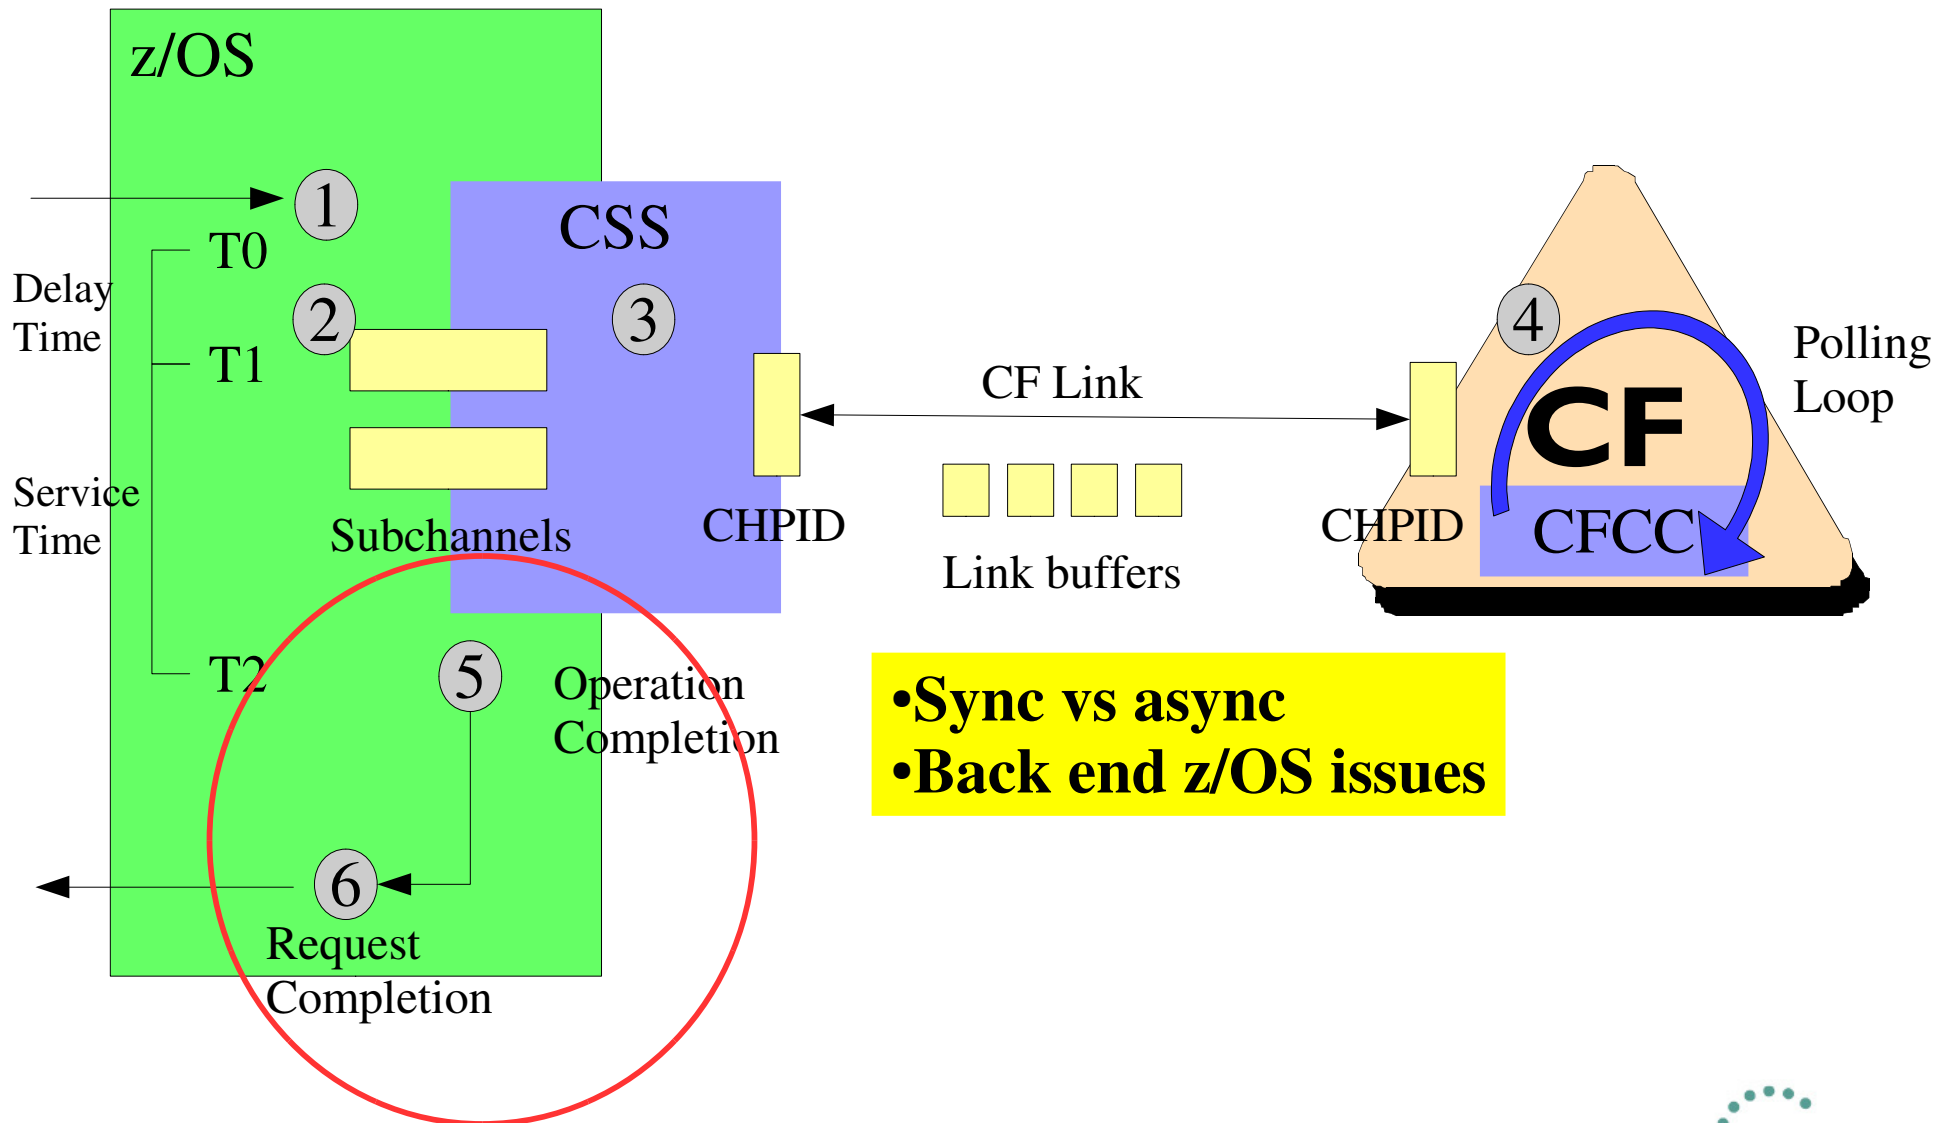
z/OS

1

T0

Delay Time

2

T1

CSS

3

Service Time

Subchannels

CHPID

CF Link

Link buffers

4

CF

Polling Loop

CHPID

CFCC

T2

5

Operation Completion

•Sync vs async
•Back end z/OS issues

6

Request Completion